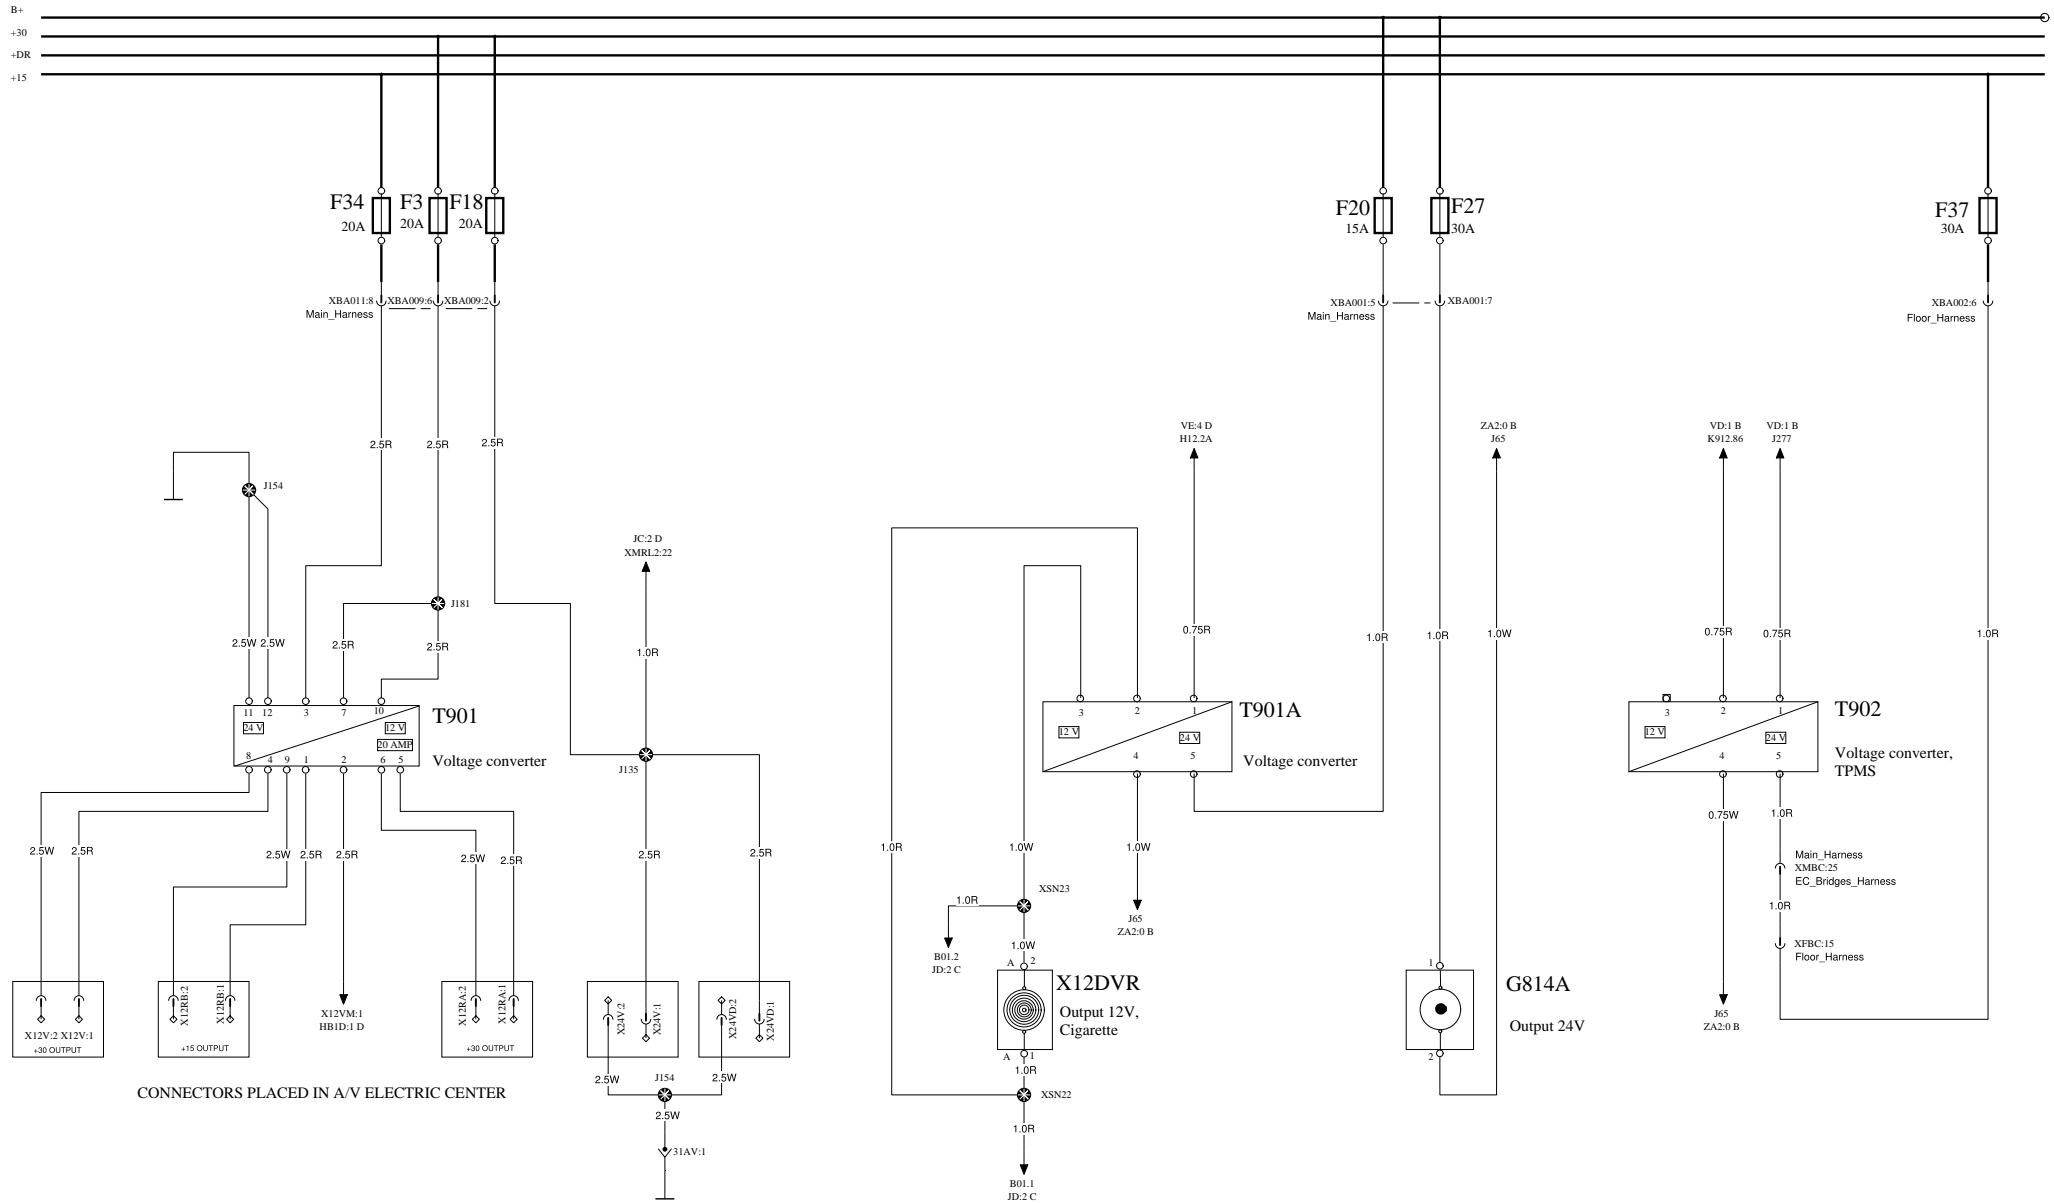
B+
+30
+DR
+15

F34
20A
F3
20A
F18
20A
F20
15A
F27
30A
F37
30A

XBA011:8
Main_Harness
XBA009:6
XBA009:2
XBA001:5
Main_Harness
XBA001:7
XBA002:6
Floor_Harness

2.5R
2.5R
2.5R
J154
J181
2.5W 2.5W
2.5R
2.5R
11 12 3 7 10
24 V
12 V
20 AMP
T901
Voltage converter
8 4 9 1 2 6 5
2.5W
2.5R
2.5W 2.5R
2.5R
2.5W
2.5R
X12V:2 X12V:1
+30 OUTPUT
X12RB:2
X12RB:1
+15 OUTPUT
X12VM:1
HB1D:1 D
X12RA:2
X12RA:1
+30 OUTPUT
CONNECTORS PLACED IN A/V ELECTRIC CENTER

JC:2 D
XMRL2:22
1.0R
J135
2.5R
2.5R
X24V:2
X24V:1
X24VD:2
X24VD:1
2.5W
J154
2.5W
2.5W
31AV:1

VE:4 D
H12.2A
0.75R
3 2 1
12 V
24 V
T901A
Voltage converter
4 5
1.0W
J65
ZA2:0 B
1.0R
1.0W
XSN23
1.0R
B01.2
JD:2 C
1.0W
A 2
X12DVR
Output 12V,
Cigarette
A 1
1.0R
XSN22
1.0R
B01.1
JD:2 C

1.0R
ZA2:0 B
J65
1.0R
1.0W
1
G814A
Output 24V
2

VD:1 B
K912.86
VD:1 B
J277
0.75R
0.75R
3 2 1
12 V
24 V
T902
Voltage converter,
TPMS
4 5
0.75W
1.0R
Main_Harness
XMBC:25
EC_Bridges_Harness
1.0R
XFBC:15
Floor_Harness
J65
ZA2:0 B
1.0R